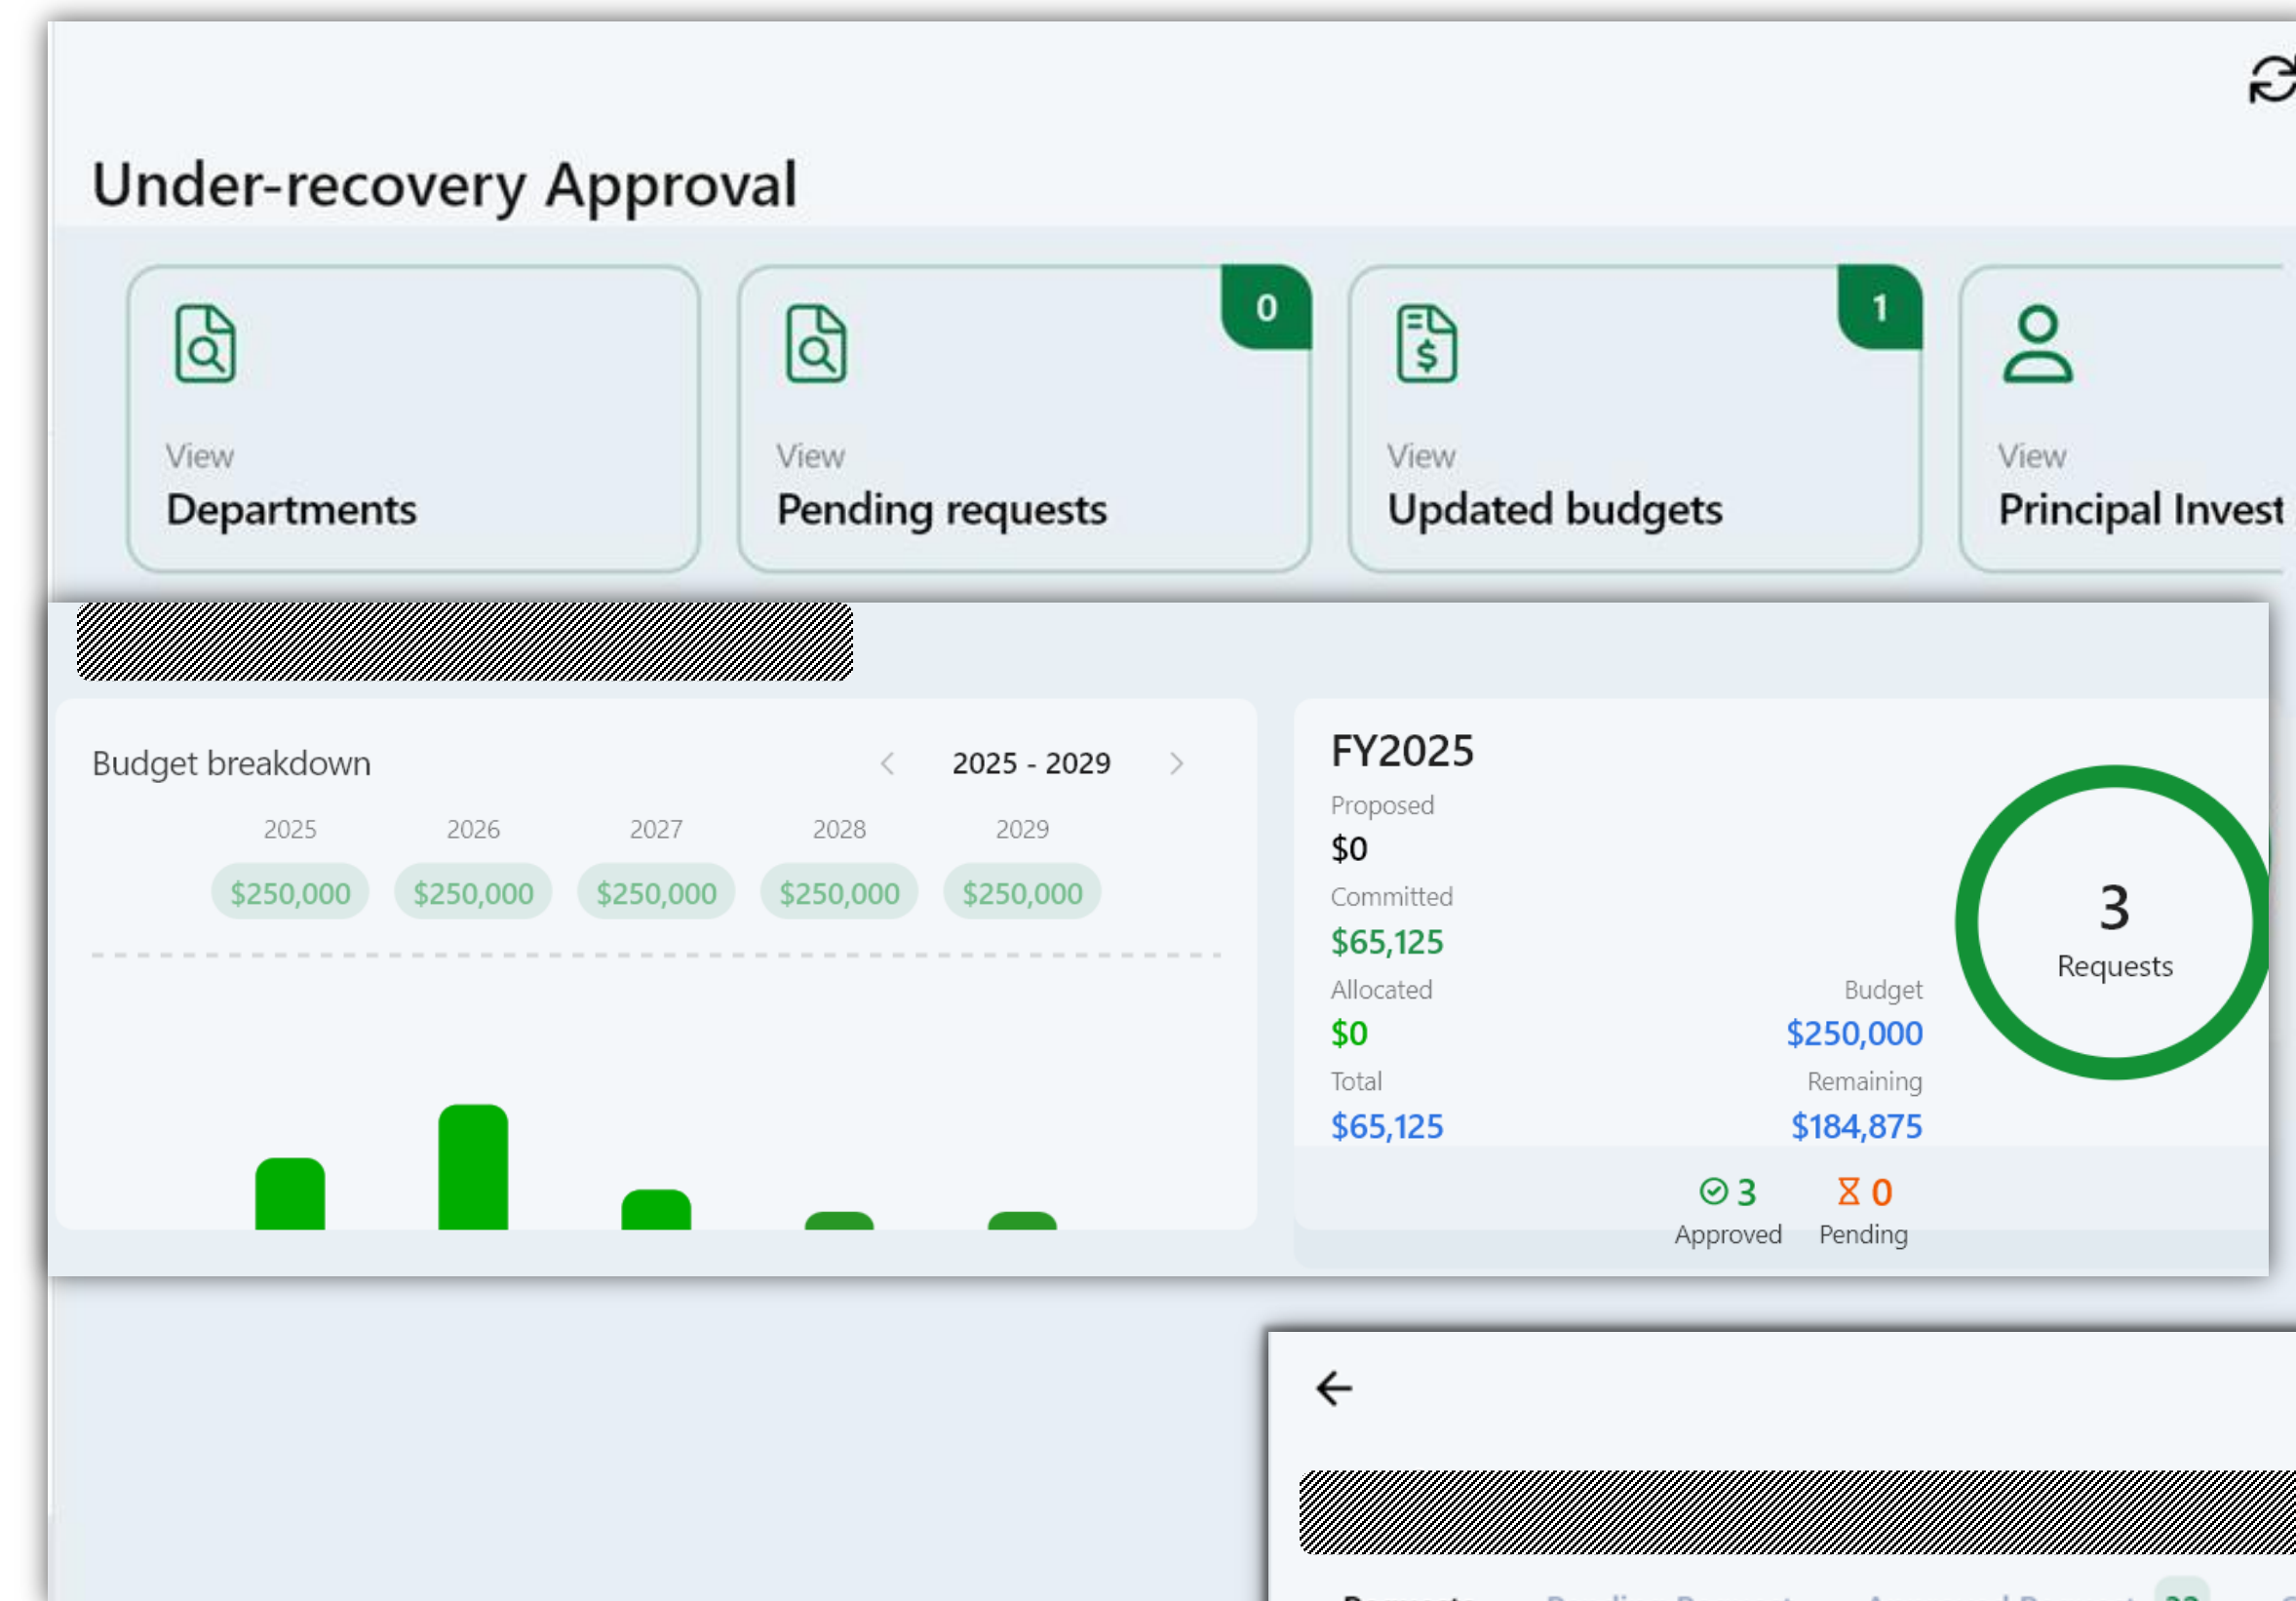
Under-recovery Approval

View
Departments

0
View
Pending requests

1
View
Updated budgets

View
Principal Invest

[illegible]

Budget breakdown

2025 - 2029

| 2025 | 2026 | 2027 | 2028 | 2029 |
|---|---|---|---|---|
| \$250,000 | \$250,000 | \$250,000 | \$250,000 | \$250,000 |

FY2025
Proposed
\$0
Committed
\$65,125
Allocated
\$0
Total
\$65,125

Budget
\$250,000
Remaining
\$184,875

3
Requests

3
Approved
0
Pending

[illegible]

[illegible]